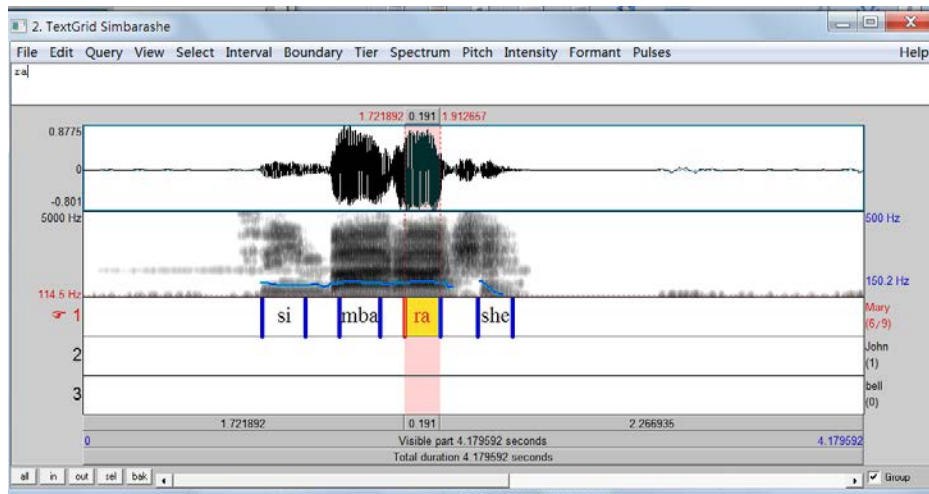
2. TextGrid Simbarashe

File Edit Query View Select Interval Boundary Tier Spectrum Pitch Intensity Formant Pulses Help

ra

1.721892 0.191 1.912657

0.8775

0

-0.801

5000 Hz

500 Hz

150.2 Hz

114.5 Hz

1

si mba ra she

Mary (6/9)

2

John (1)

3

bell (0)

1.721892 0.191 2.266935

0 Visible part 4.179592 seconds 4.179592

Total duration 4.179592 seconds

all in out sel bak

Group